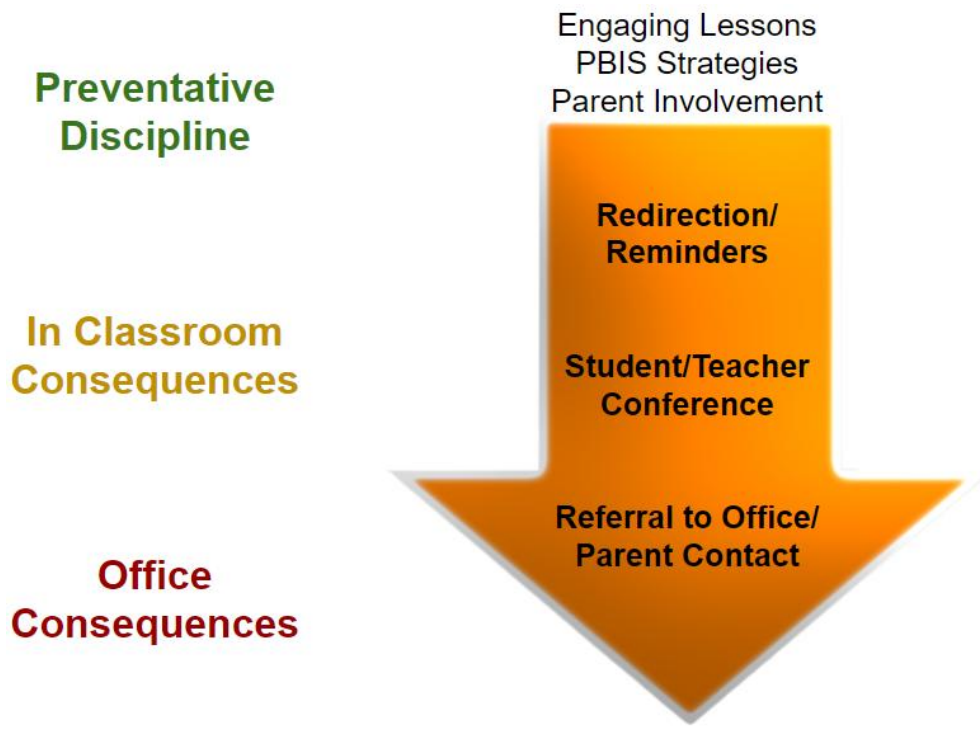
Preventative Discipline

Engaging Lessons
PBIS Strategies
Parent Involvement

Redirection/ Reminders

In Classroom Consequences

Student/Teacher Conference

Referral to Office/ Parent Contact

Office Consequences